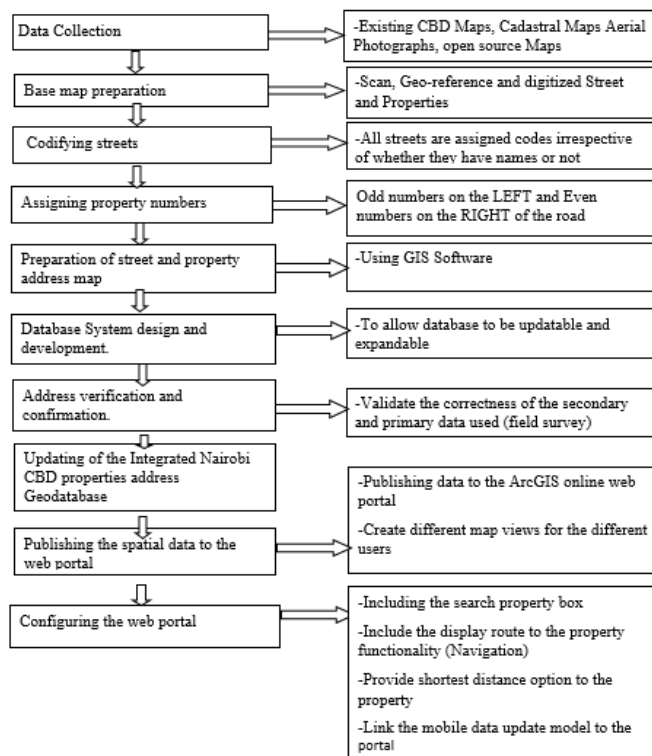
Data Collection

-Existing CBD Maps, Cadastral Maps Aerial Photographs, open source Maps

Base map preparation

-Scan, Geo-reference and digitized Street and Properties

Codifying streets

-All streets are assigned codes irrespective of whether they have names or not

Assigning property numbers

Odd numbers on the LEFT and Even numbers on the RIGHT of the road

Preparation of street and property address map

-Using GIS Software

Database System design and development.

-To allow database to be updatable and expandable

Address verification and confirmation.

-Validate the correctness of the secondary and primary data used (field survey)

Updating of the Integrated Nairobi CBD properties address Geodatabase

Publishing the spatial data to the web portal

-Publishing data to the ArcGIS online web portal

-Create different map views for the different users

Configuring the web portal

-Including the search property box

-Include the display route to the property functionality (Navigation)

-Provide shortest distance option to the property

-Link the mobile data update model to the portal